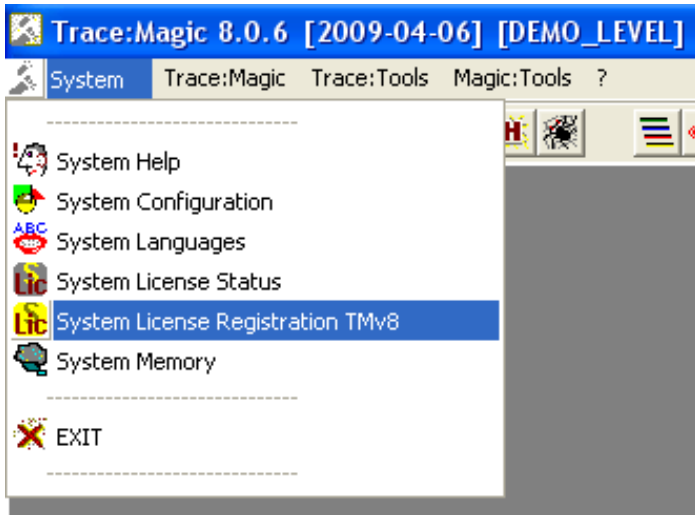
Trace:Magic 8.0.6 [2009-04-06] [DEMO_LEVEL]

System Trace:Magic Trace:Tools Magic:Tools ?

System Help
System Configuration
System Languages
System License Status
System License Registration TMv8
System Memory

EXIT